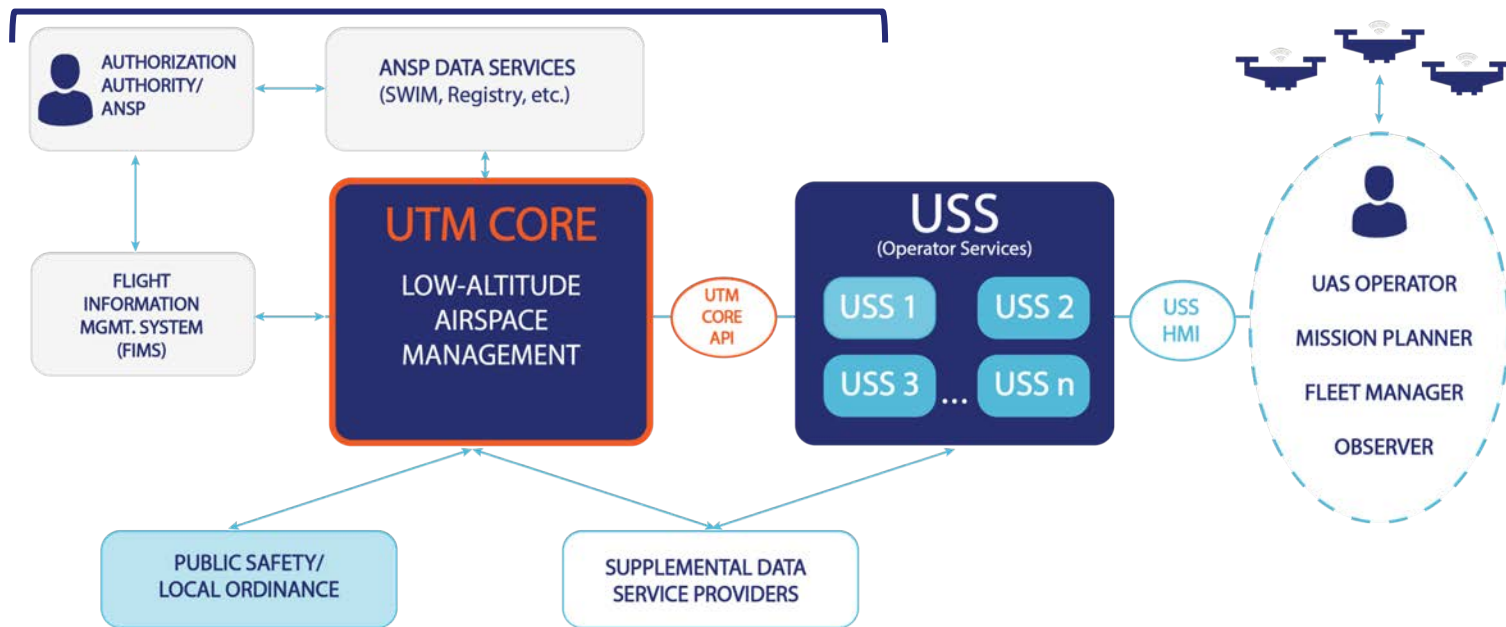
AUTHORIZATION AUTHORITY/ ANSP

ANSP DATA SERVICES (SWIM, Registry, etc.)

FLIGHT INFORMATION MGMT. SYSTEM (FIMS)

UTM CORE

LOW-ALTITUDE AIRSPACE MANAGEMENT

UTM CORE API

USS

(Operator Services)

USS 1

USS 2

USS 3

...

USS n

USS HMI

UAS OPERATOR

MISSION PLANNER

FLEET MANAGER

OBSERVER

PUBLIC SAFETY/ LOCAL ORDINANCE

SUPPLEMENTAL DATA SERVICE PROVIDERS